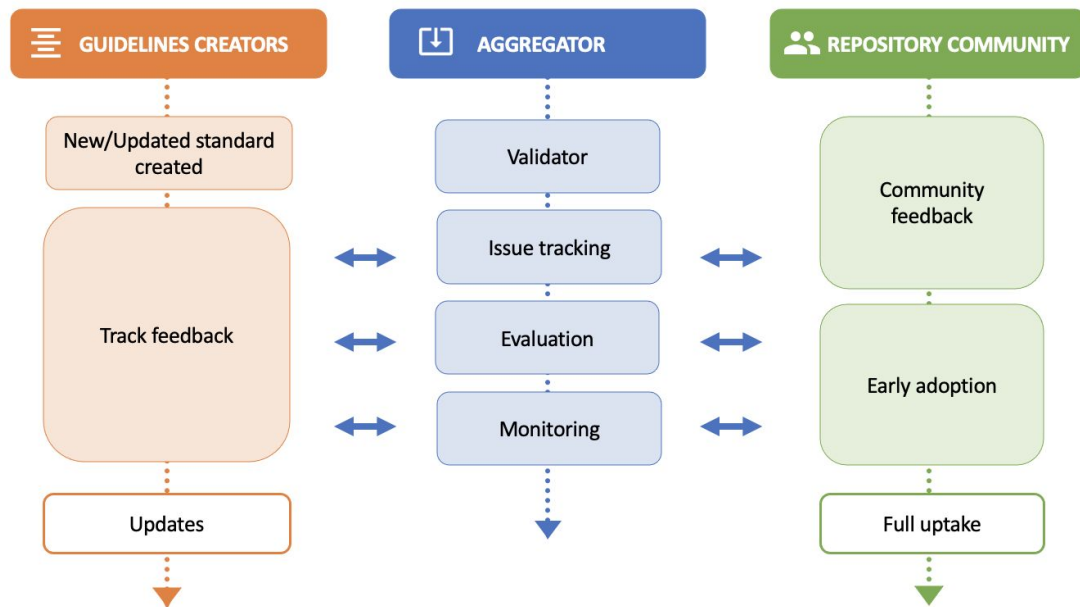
GUIDELINES CREATORS

New/Updated standard created

Track feedback

Updates

AGGREGATOR

Validator

Issue tracking

Evaluation

Monitoring

REPOSITORY COMMUNITY

Community feedback

Early adoption

Full uptake